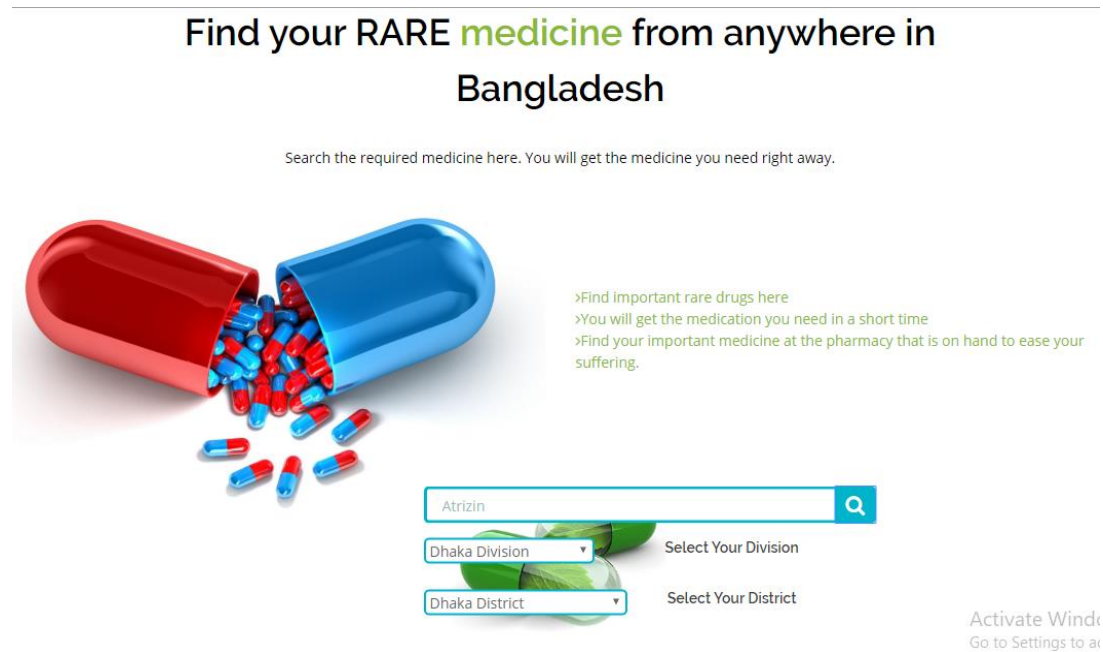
Find your RARE medicine from anywhere in Bangladesh

Search the required medicine here. You will get the medicine you need right away.

>Find important rare drugs here
>You will get the medication you need in a short time
>Find your important medicine at the pharmacy that is on hand to ease your suffering.

Atrizin

Dhaka Division ▾ Select Your Division

Dhaka District ▾ Select Your District

Activate Windo
Go to Settings to ac